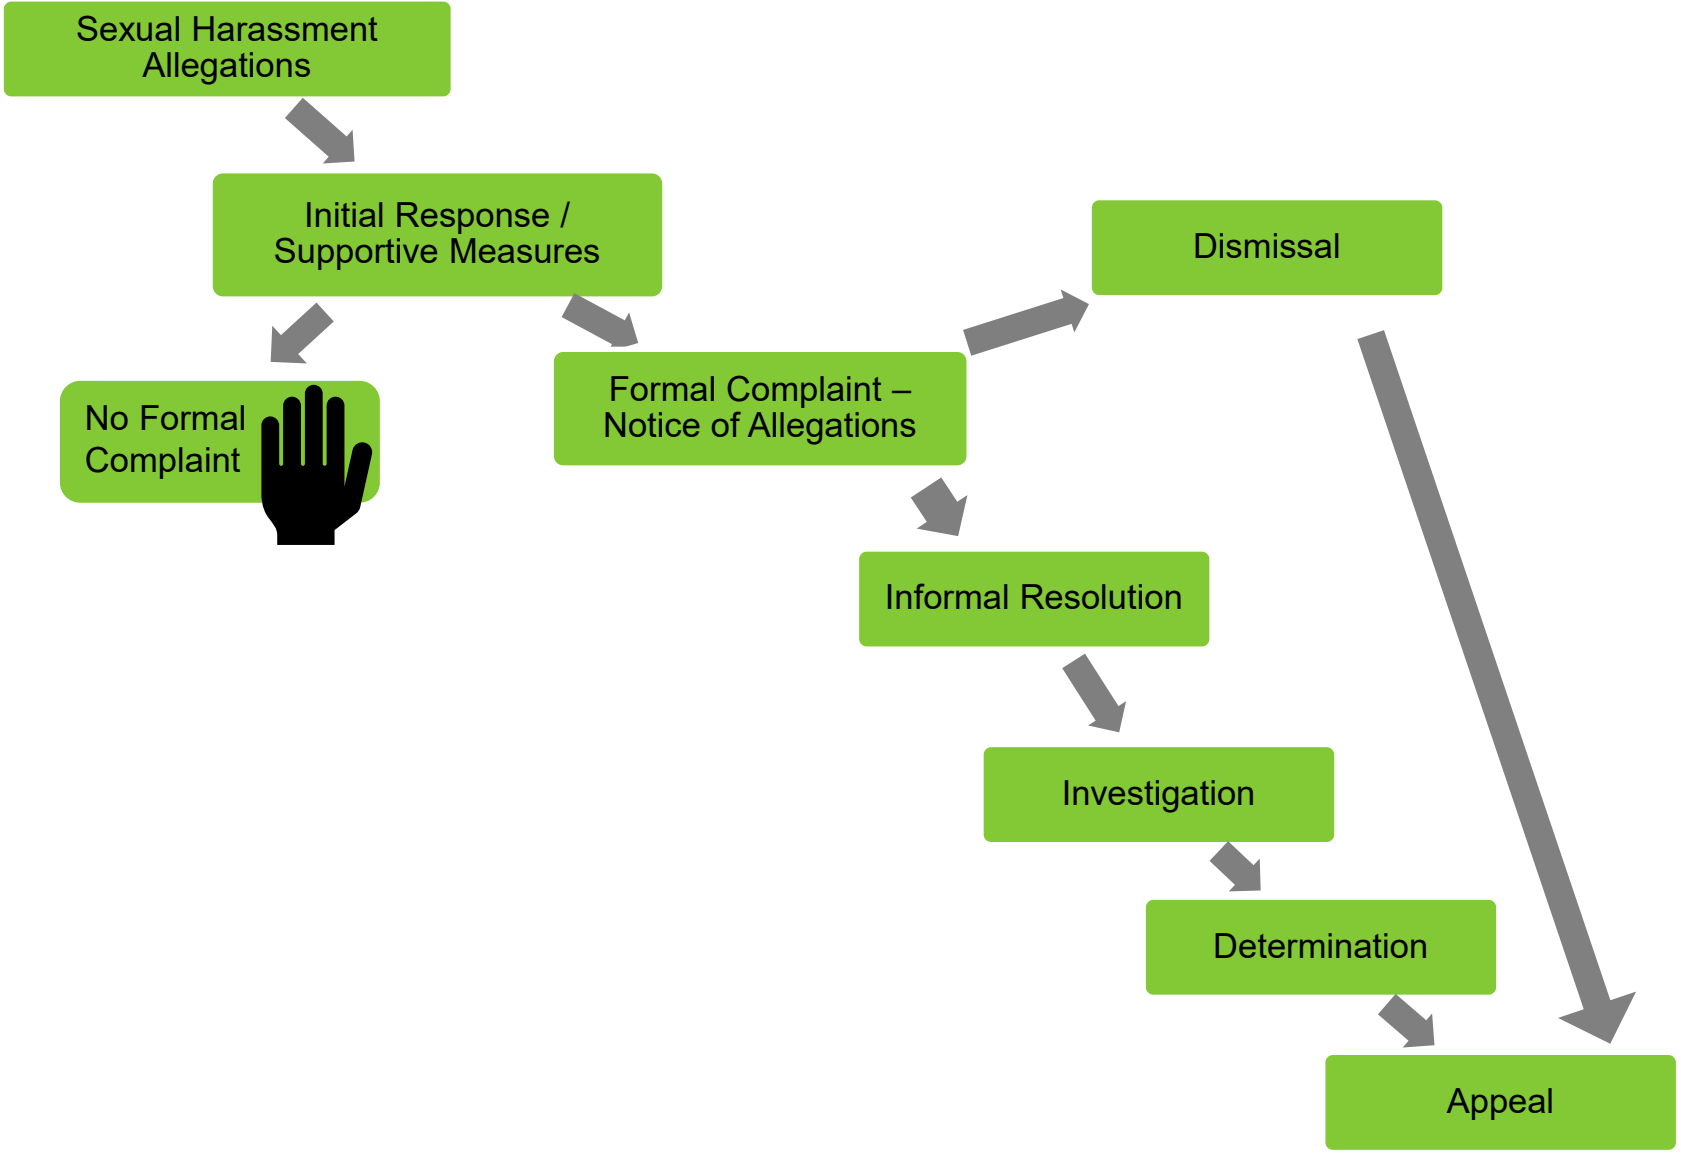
Sexual Harassment Allegations

Initial Response / Supportive Measures

Dismissal

No Formal Complaint

Formal Complaint – Notice of Allegations

Informal Resolution

Investigation

Determination

Appeal